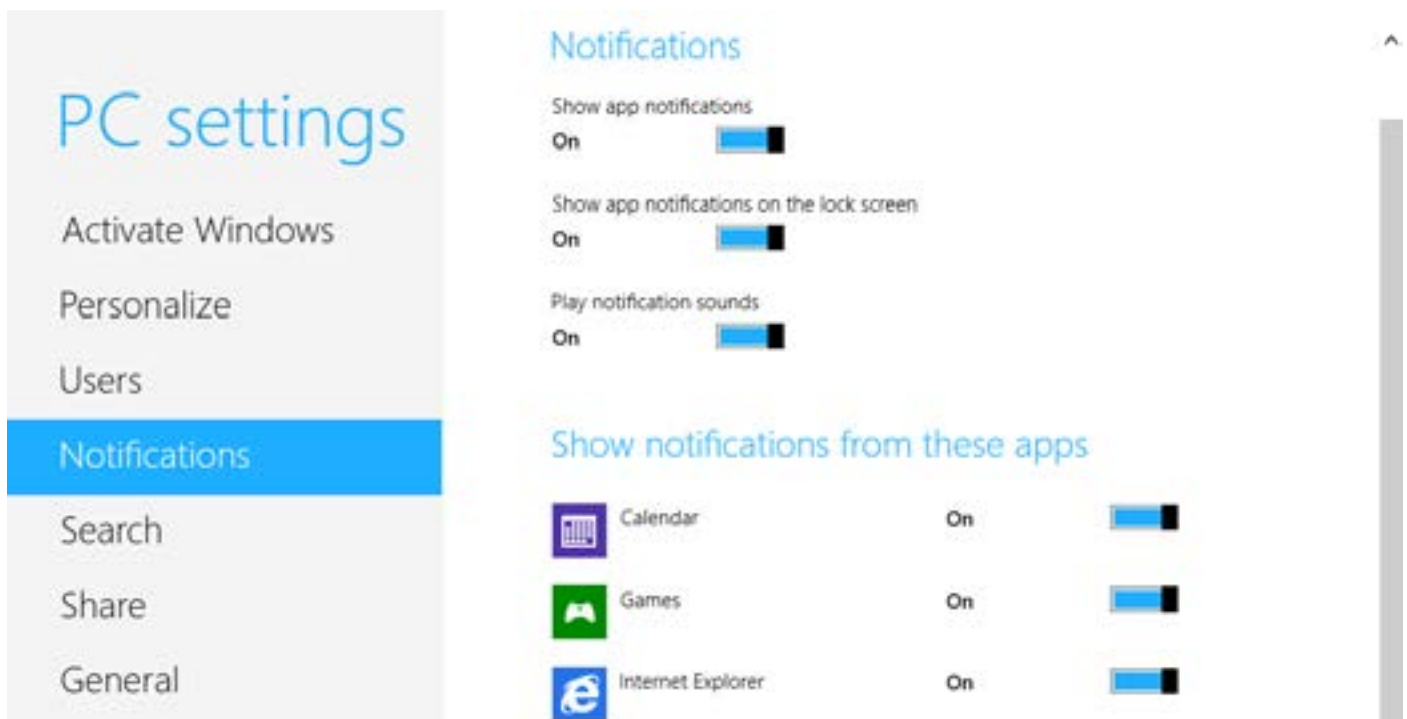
PC settings

Activate Windows

Personalize

Users

Notifications

Search

Share

General

Notifications

Show app notifications
On

Show app notifications on the lock screen
On

Play notification sounds
On

Show notifications from these apps

Calendar On

Games On

Internet Explorer On